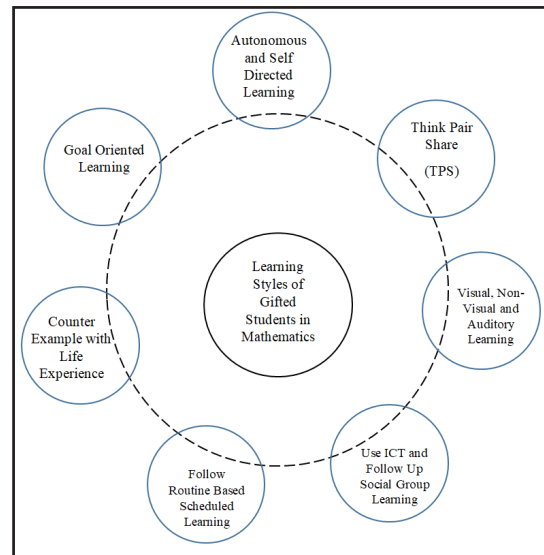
Learning Styles of Gifted Students in Mathematics

Autonomous and Self Directed Learning

Think Pair Share (TPS)

Visual, Non-Visual and Auditory Learning

Use ICT and Follow Up Social Group Learning

Follow Routine Based Scheduled Learning

Counter Example with Life Experience

Goal Oriented Learning